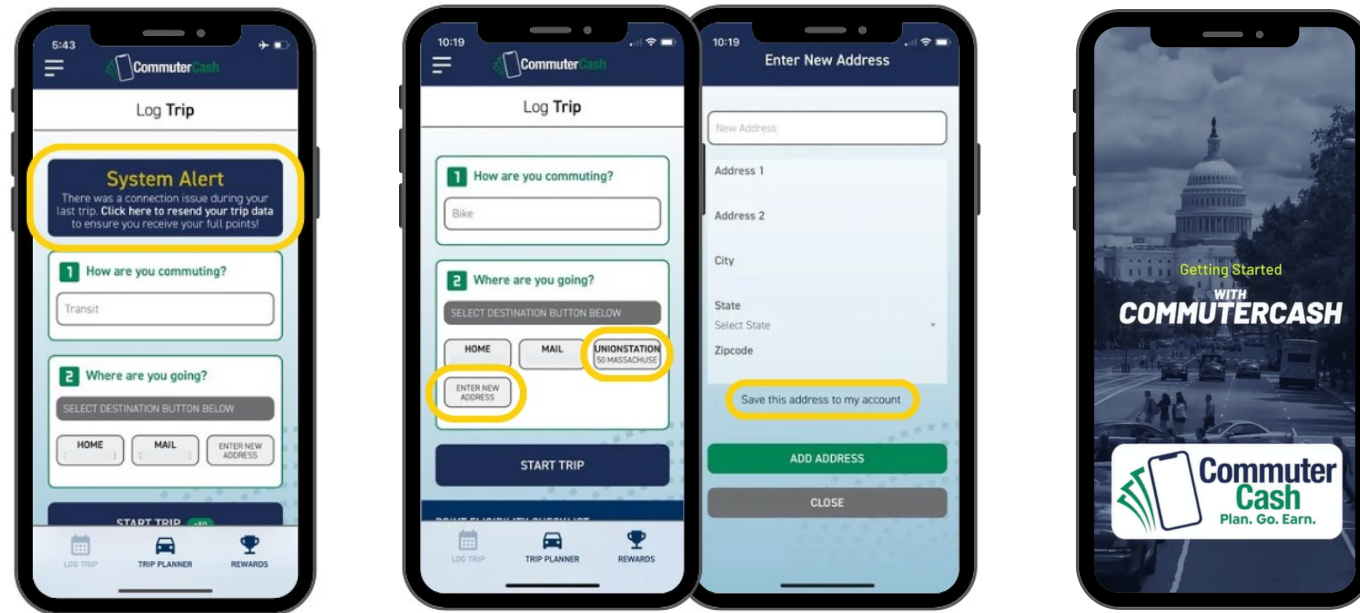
5:43

CommuterCash

Log Trip

System Alert
There was a connection issue during your last trip. Click here to resend your trip data to ensure you receive your full points!

1 How are you commuting?

Transit

2 Where are you going?

SELECT DESTINATION BUTTON BELOW

HOME

MAIL

ENTER NEW ADDRESS

START TRIP

LOG TRIP

TRIP PLANNER

REWARDS

10:19

CommuterCash

Log Trip

1 How are you commuting?

Bike

2 Where are you going?

SELECT DESTINATION BUTTON BELOW

HOME

MAIL

UNIONSTATION
50 MASSACHUSE

ENTER NEW ADDRESS

START TRIP

LOG TRIP

TRIP PLANNER

REWARDS

10:19

Enter New Address

New Address

Address 1

Address 2

City

State
Select State

Zipcode

Save this address to my account

ADD ADDRESS

CLOSE

Getting Started
WITH
COMMUTERCASH

Commuter
Cash
Plan. Go. Earn.